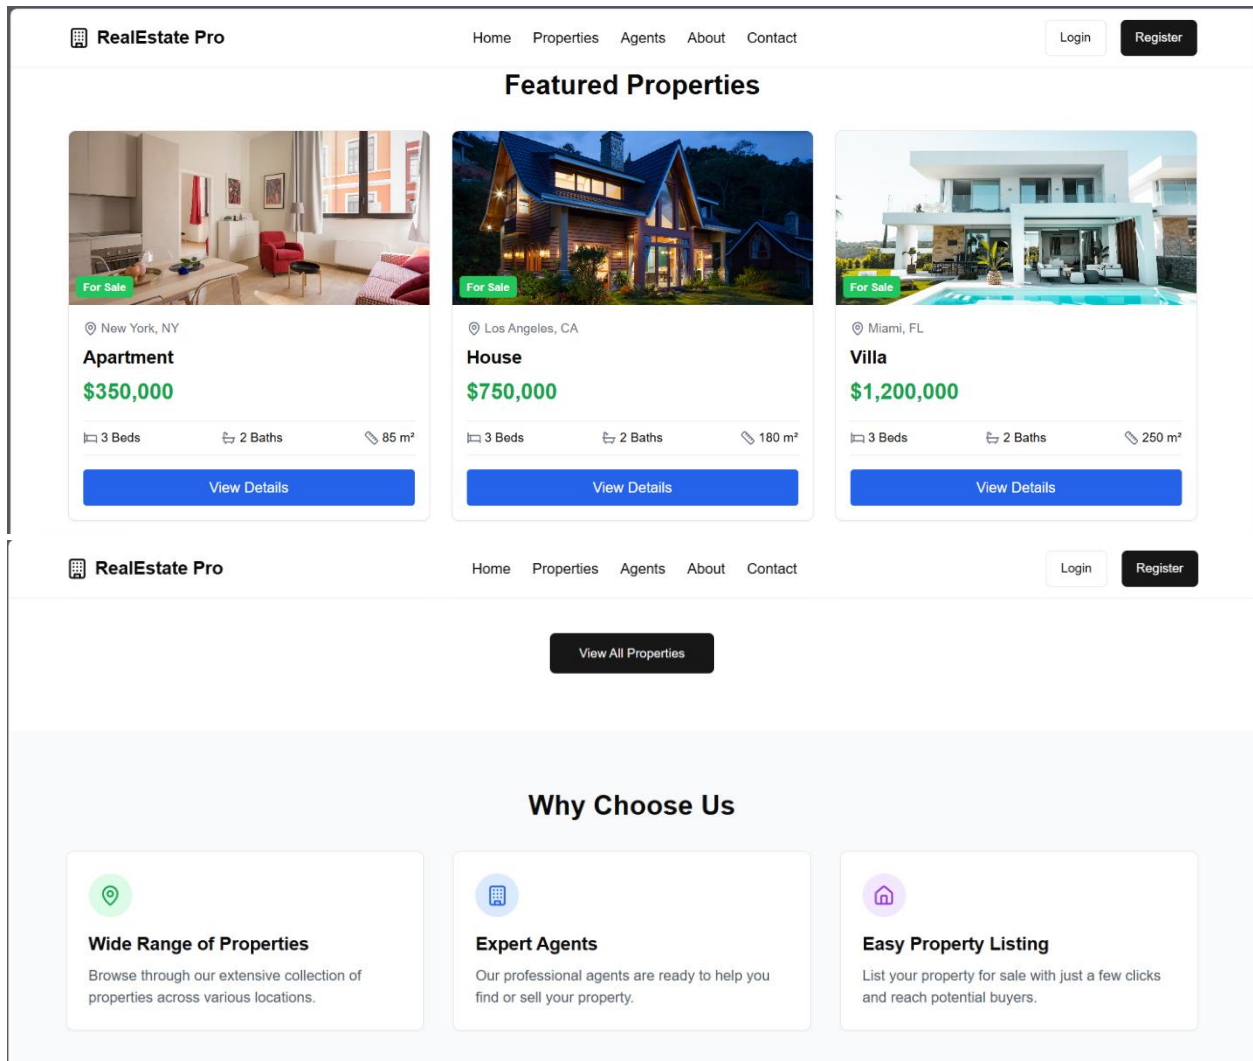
RealEstate Pro

Home Properties Agents About Contact

Login Register

Featured Properties

For Sale

New York, NY

Apartment

$350,000

3 Beds 2 Baths 85 m²

View Details

For Sale

Los Angeles, CA

House

$750,000

3 Beds 2 Baths 180 m²

View Details

For Sale

Miami, FL

Villa

$1,200,000

3 Beds 2 Baths 250 m²

View Details

RealEstate Pro

Home Properties Agents About Contact

Login Register

View All Properties

Why Choose Us

Wide Range of Properties

Browse through our extensive collection of properties across various locations.

Expert Agents

Our professional agents are ready to help you find or sell your property.

Easy Property Listing

List your property for sale with just a few clicks and reach potential buyers.